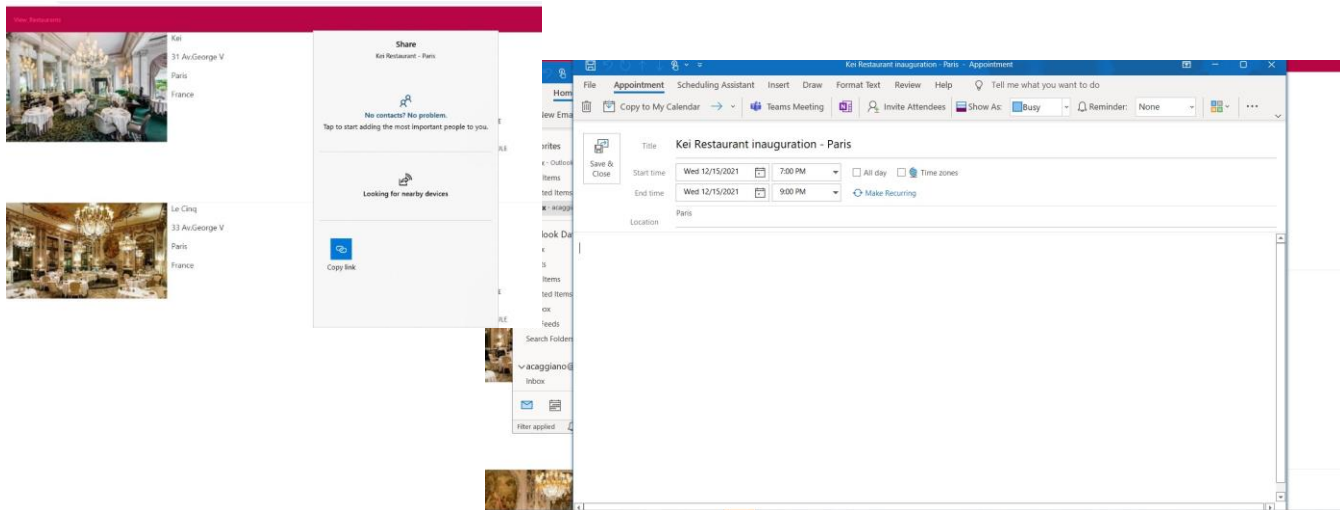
View Restaurants

Kei
31 Av.George V
Paris
France

Le Cinq
33 Av.George V
Paris
France

Share
Kei Restaurant - Paris

No contacts? No problem.
Tap to start adding the most important people to you.

Looking for nearby devices

Copy link

Hom
New Ema
rites
- Outlo
Items
ted Items
- acaggi
look Da
s
Items
ted Items
ox
Feeds
Search Folder
acaggiano@
Inbox
Filter applied

Kei Restaurant inauguration - Paris - Appointment

File Appointment Scheduling Assistant Insert Draw Format Text Review Help Tell me what you want to do

Copy to My Calendar Teams Meeting Invite Attendees Show As: Busy Reminder: None ···

Save & Close

Title Kei Restaurant inauguration - Paris
Start time Wed 12/15/2021 7:00 PM All day Time zones
End time Wed 12/15/2021 9:00 PM Make Recurring
Location Paris